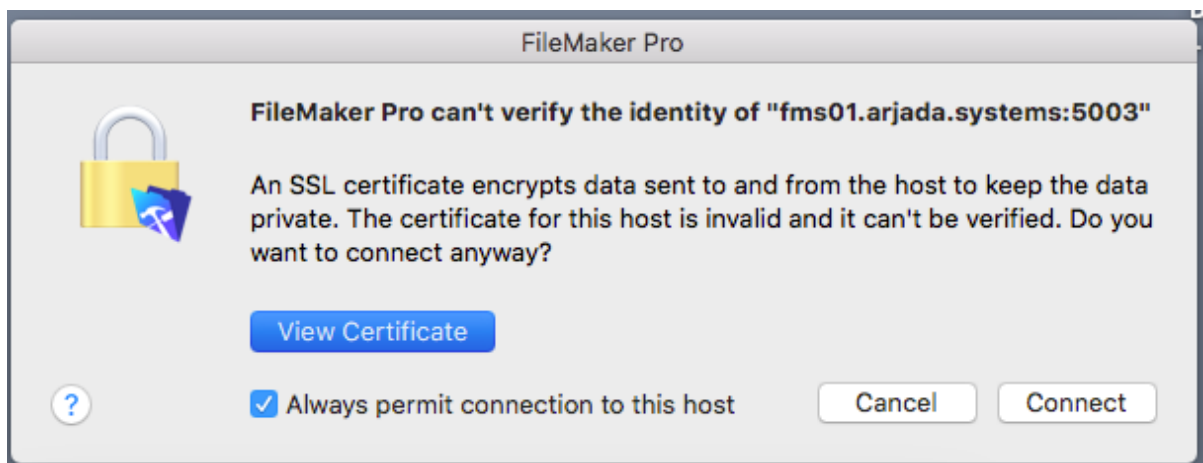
FileMaker Pro

FileMaker Pro can't verify the identity of "fms01.arjada.systems:5003"

An SSL certificate encrypts data sent to and from the host to keep the data private. The certificate for this host is invalid and it can't be verified. Do you want to connect anyway?

View Certificate

?

Always permit connection to this host

Cancel

Connect